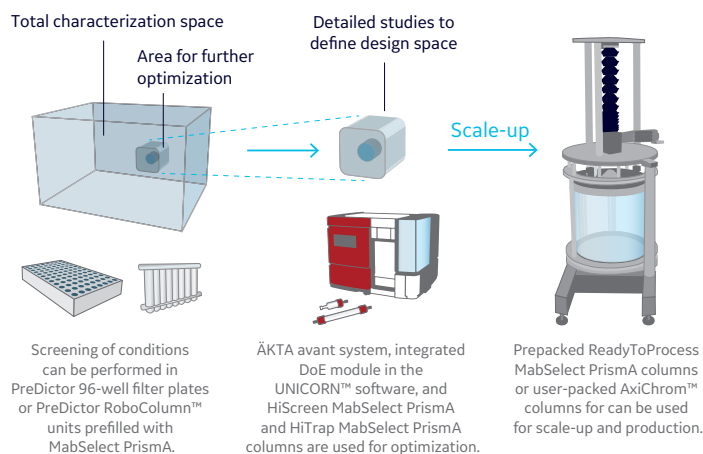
Total characterization space

Area for further optimization

Detailed studies to define design space

Scale-up

Screening of conditions can be performed in PreDictor 96-well filter plates or PreDictor RoboColumn™ units prefilled with MabSelect PrismA.

ÄKTA avant system, integrated DoE module in the UNICORN™ software, and HiScreen MabSelect PrismA and HiTrap MabSelect PrismA columns are used for optimization.

Prepacked ReadyToProcess MabSelect PrismA columns or user-packed AxiChrom™ columns for can be used for scale-up and production.